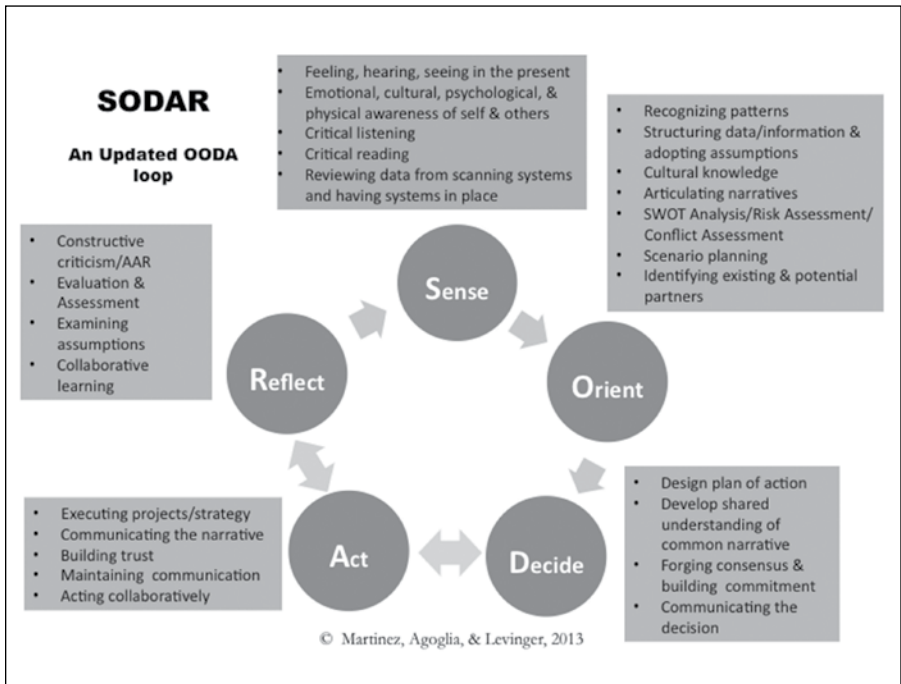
SODAR

An Updated OODA loop

- Feeling, hearing, seeing in the present
- Emotional, cultural, psychological, & physical awareness of self & others
- Critical listening
- Critical reading
- Reviewing data from scanning systems and having systems in place

- Recognizing patterns
- Structuring data/information & adopting assumptions
- Cultural knowledge
- Articulating narratives
- SWOT Analysis/Risk Assessment/ Conflict Assessment
- Scenario planning
- Identifying existing & potential partners

- Constructive criticism/AAR
- Evaluation & Assessment
- Examining assumptions
- Collaborative learning

Sense

Orient

Reflect

Act

Decide

- Design plan of action
- Develop shared understanding of common narrative
- Forging consensus & building commitment
- Communicating the decision

- Executing projects/strategy
- Communicating the narrative
- Building trust
- Maintaining communication
- Acting collaboratively

© Martinez, Agoglia, & Levinger, 2013